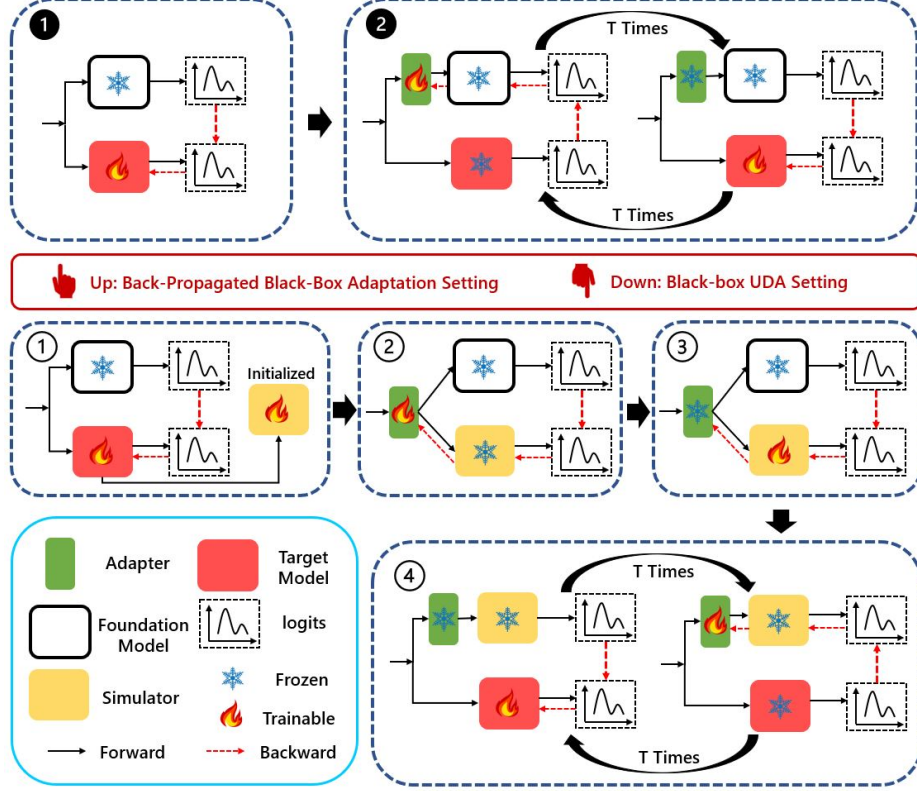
1

2

T Times

T Times

Up: Back-Propagated Black-Box Adaptation Setting

Down: Black-box UDA Setting

1

Initialized

2

3

Adapter

Target Model

Foundation Model

logits

Simulator

Frozen

Trainable

Forward

Backward

4

T Times

T Times